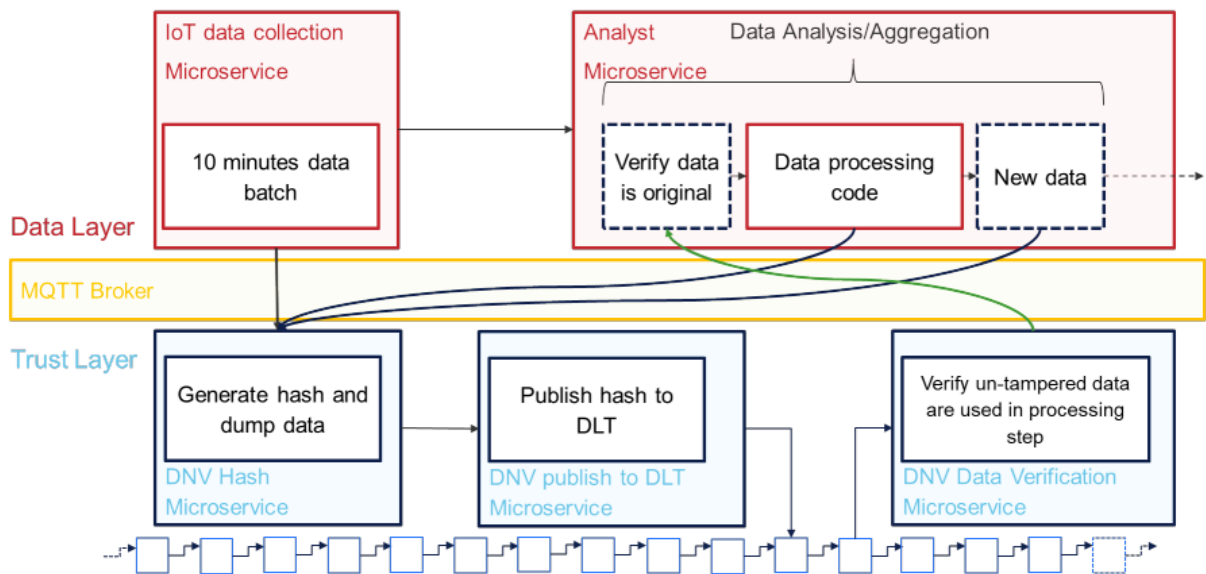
IoT data collection Microservice

10 minutes data batch

Analyst Microservice

Data Analysis/Aggregation

Verify data is original

Data processing code

New data

Data Layer

MQTT Broker

Trust Layer

Generate hash and dump data

DNV Hash Microservice

Publish hash to DLT

DNV publish to DLT Microservice

Verify un-tampered data are used in processing step

DNV Data Verification Microservice